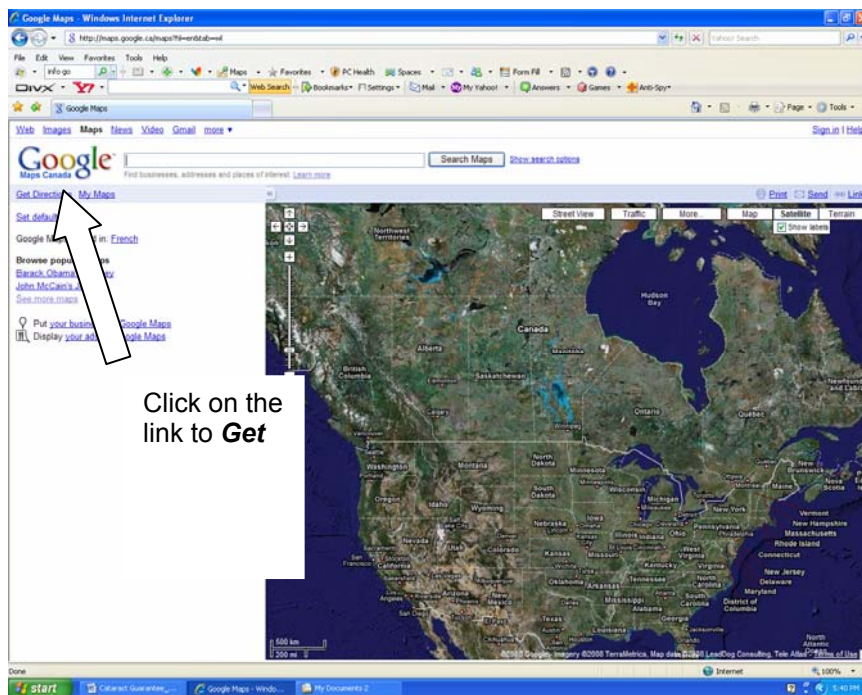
Google Maps - Windows Internet Explorer

http://maps.google.ca/maps?hl=en&tab=wl

Yahoo! Search

File Edit View Favorites Tools Help

Maps Favorites PCHealth Spaces Form Fill

Web Search Bookmarks Settings Mail My Yahoo! Answers Games Anti-Spy

Google Maps

Page Tools

Web Images Maps News Video Gmail more ▾

Sign in | Help

Google Maps Canada

Search Maps Show search options

Find businesses, addresses and places of interest. Learn more

Get Directions My Maps

Print Send Link

Set default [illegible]

Google Maps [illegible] in: French

Browse popu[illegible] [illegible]ps

Barack Obama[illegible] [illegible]

John McCain's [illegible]

See more maps

Put your busi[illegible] Google Maps

Display your ad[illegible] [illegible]ogle Maps

Click on the link to Get

Street View Traffic More... Map Satellite Terrain

Show labels

Northwest Territories

Hudson Bay

Canada

Alberta

Manitoba

British Columbia

Saskatchewan

Newfoundland and Labrador

Calgary

Ontario

Québec

Winnipeg

Washington

Montana

North Dakota

Minnesota

Oregon

South Dakota

Wisconsin

Michigan

Maine

Nova Scotia

New Brunswick

Idaho

Wyoming

New York

Vermont

New Hampshire

Massachusetts

Rhode Island

Connecticut

Iowa

Nebraska

Pennsylvania

Ohio

Illinois

Indiana

Nevada

Utah

Colorado

Kansas

Missouri

West Virginia

Virginia

San Francisco

California

Kentucky

New Jersey

Delaware

Maryland

District of Columbia

Tennessee

North Carolina

Oklahoma

Arkansas

South Carolina

Los Angeles

Arizona

New Mexico

Mississippi

Alabama

Georgia

San Diego

Texas

Louisiana

Dallas

North Atlantic Ocean

500 km

200 mi

©2008 Google - Imagery ©2008 TerraMetrics, Map data ©2008 LeadDog Consulting, Tele Atlas - Terms of Use

Done

Internet

100%

start

Cataract Guarantee_...

Google Maps - Windo...

My Documents 2

5:40 PM